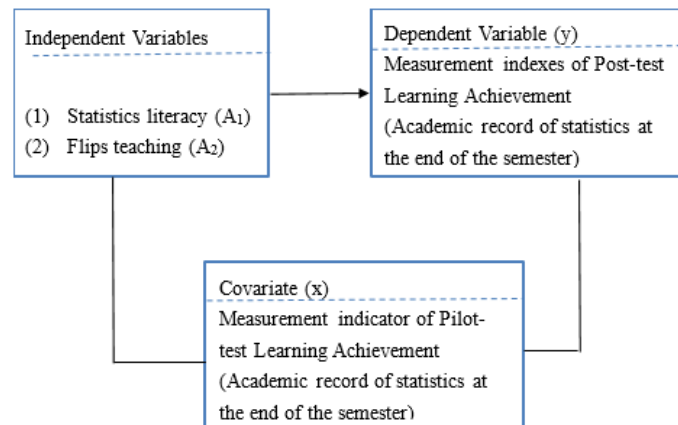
Independent Variables

(1) Statistics literacy ($A_1$)
(2) Flips teaching ($A_2$)

Dependent Variable (y)
Measurement indexes of Post-test Learning Achievement
(Academic record of statistics at the end of the semester)

Covariate (x)
Measurement indicator of Pilot-test Learning Achievement
(Academic record of statistics at the end of the semester)